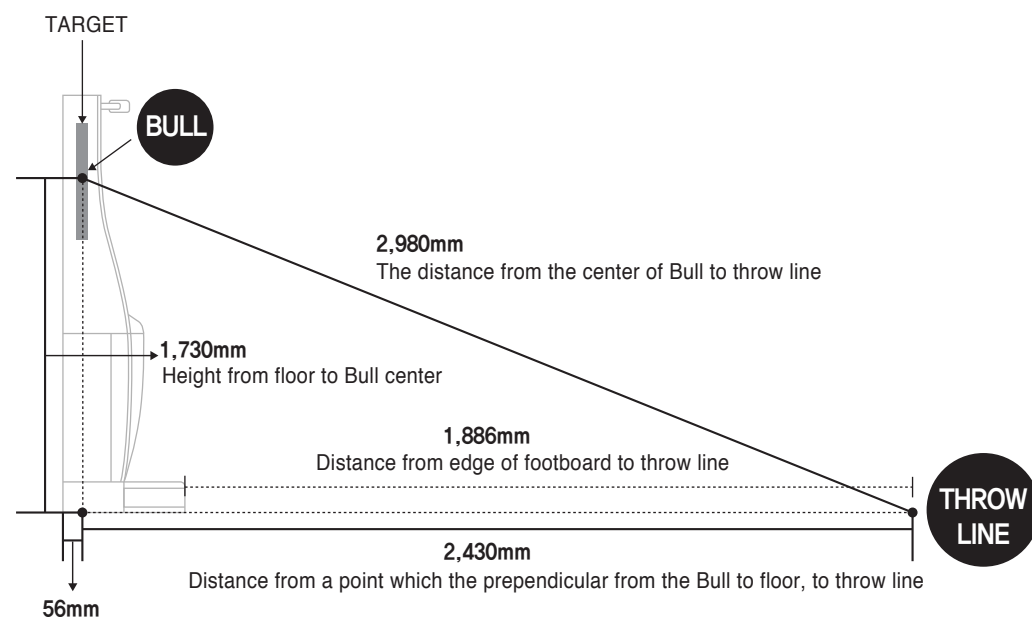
TARGET

BULL

2,980mm
The distance from the center of Bull to throw line

1,730mm
Height from floor to Bull center

1,886mm
Distance from edge of footboard to throw line

THROW LINE

2,430mm
Distance from a point which the prependicular from the Bull to floor, to throw line

56mm